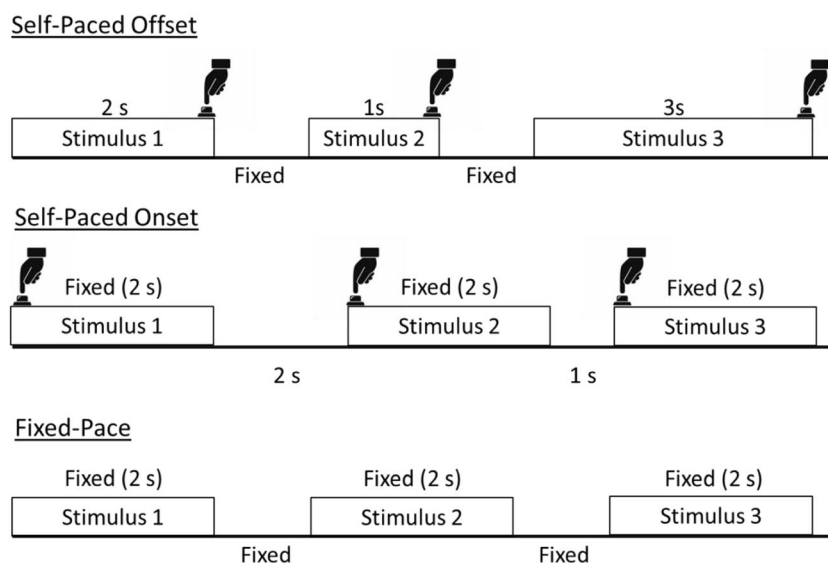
Self-Paced Offset

2 s
Stimulus 1

1s
Stimulus 2

3s
Stimulus 3

Fixed

Fixed

Self-Paced Onset

Fixed (2 s)
Stimulus 1

Fixed (2 s)
Stimulus 2

Fixed (2 s)
Stimulus 3

2 s

1 s

Fixed-Pace

Fixed (2 s)
Stimulus 1

Fixed (2 s)
Stimulus 2

Fixed (2 s)
Stimulus 3

Fixed

Fixed